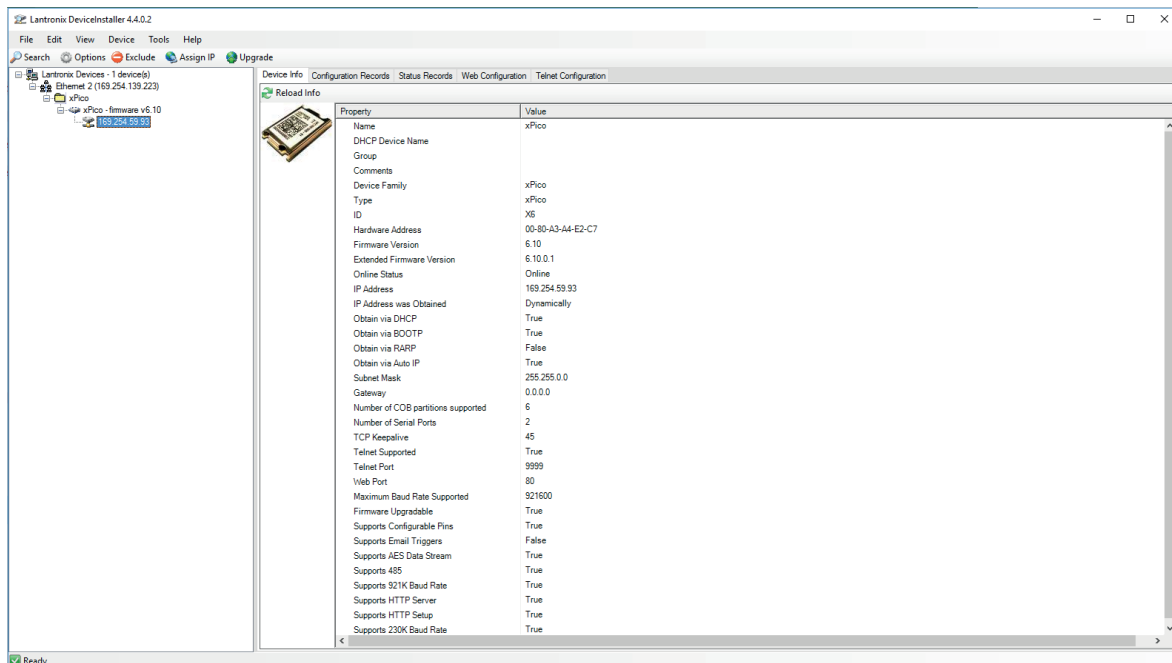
Lantronix DeviceInstaller 4.4.0.2

File Edit View Device Tools Help

Search Options Exclude Assign IP Upgrade

Lantronix Devices - 1 device(s)
Ethernet 2 (169.254.139.223)
xPico
xPico - firmware v6.10
169.254.59.93

Device Info | Configuration Records | Status Records | Web Configuration | Telnet Configuration

Reload Info

| Property | Value |
|---|---|
| Name | xPico |
| DHCP Device Name | |
| Group | |
| Comments | |
| Device Family | xPico |
| Type | xPico |
| ID | X6 |
| Hardware Address | 00-80-A3-A4-E2-C7 |
| Firmware Version | 6.10 |
| Extended Firmware Version | 6.10.0.1 |
| Online Status | Online |
| IP Address | 169.254.59.93 |
| IP Address was Obtained | Dynamically |
| Obtain via DHCP | True |
| Obtain via BOOTP | True |
| Obtain via RARP | False |
| Obtain via Auto IP | True |
| Subnet Mask | 255.255.0.0 |
| Gateway | 0.0.0.0 |
| Number of COB partitions supported | 6 |
| Number of Serial Ports | 2 |
| TCP Keepalive | 45 |
| Telnet Supported | True |
| Telnet Port | 9999 |
| Web Port | 80 |
| Maximum Baud Rate Supported | 921600 |
| Firmware Upgradable | True |
| Supports Configurable Pins | True |
| Supports Email Triggers | False |
| Supports AES Data Stream | True |
| Supports 485 | True |
| Supports 921K Baud Rate | True |
| Supports HTTP Server | True |
| Supports HTTP Setup | True |
| Supports 230K Baud Rate | True |

Ready